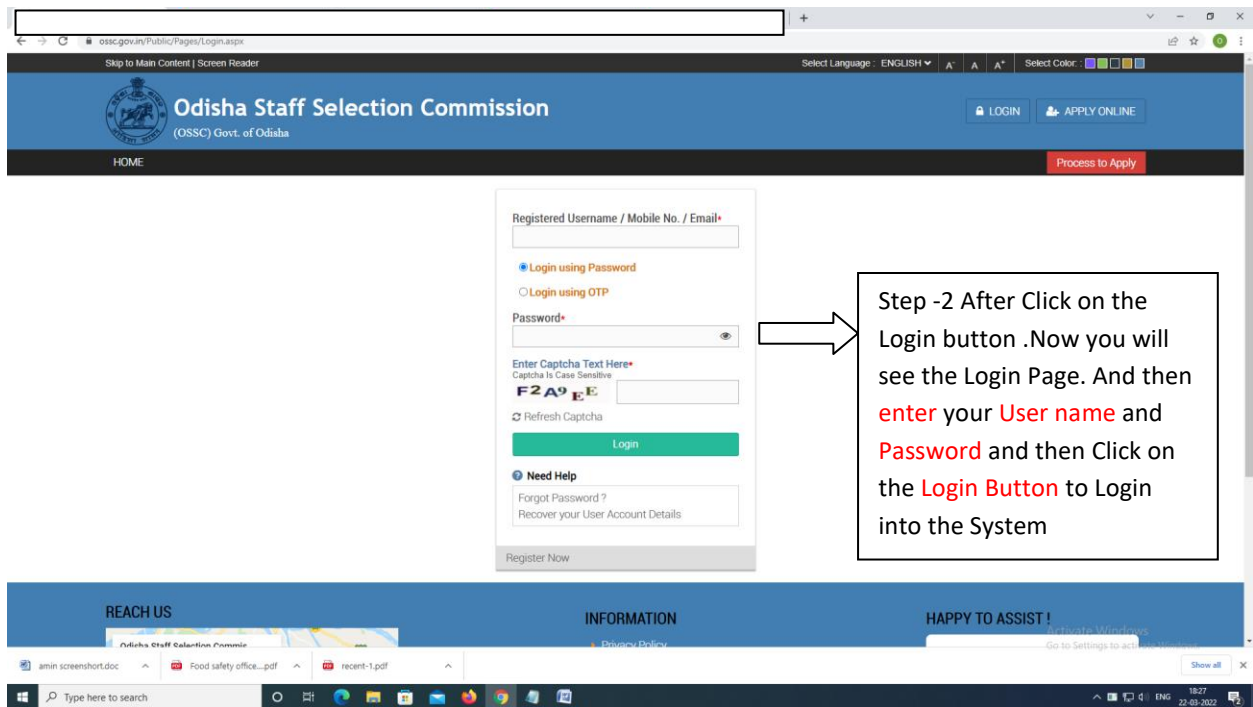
ossc.gov.in/Public/Pages/Login.aspx

Skip to Main Content | Screen Reader

Select Language : ENGLISH A⁻ A A⁺ Select Color :

Odisha Staff Selection Commission
(OSSC) Govt. of Odisha

LOGIN APPLY ONLINE

HOME

Process to Apply

Registered Username / Mobile No. / Email*

Login using Password

Login using OTP

Password*

Enter Captcha Text Here*
Captcha Is Case Sensitive

F2A9EE

Refresh Captcha

Login

Need Help

Forgot Password ?
Recover your User Account Details

Register Now

Step -2 After Click on the Login button .Now you will see the Login Page. And then enter your User name and Password and then Click on the Login Button to Login into the System

REACH US

Odisha Staff Selection Commis

INFORMATION

Privacy Policy

HAPPY TO ASSIST !

Activate Windows
Go to Settings to activate Windows.

amin screenshort.doc

Food safety office....pdf

recent-1.pdf

Show all

Type here to search

ENG 18:27 22-03-2022